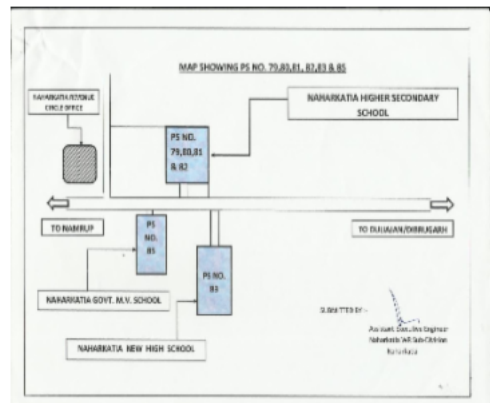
MAP SHOWING PS NO. 79,80,81, 82,83 & 85

NAHARKATIA REVENUE CIRCLE OFFICE

NAHARKATIA HIGHER SECONDARY SCHOOL

PS NO. 79,80,81 & 82

TO NAMRUP

TO DULIAJAN/DIBRUGARH

PS NO. 85

PS NO. 83

NAHARKATIA GOVT. M.V. SCHOOL

NAHARKATIA NEW HIGH SCHOOL

SUBMITTED BY :-

Assistant Executive Engineer
Naharkatia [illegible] Sub-Division
Naharkatia